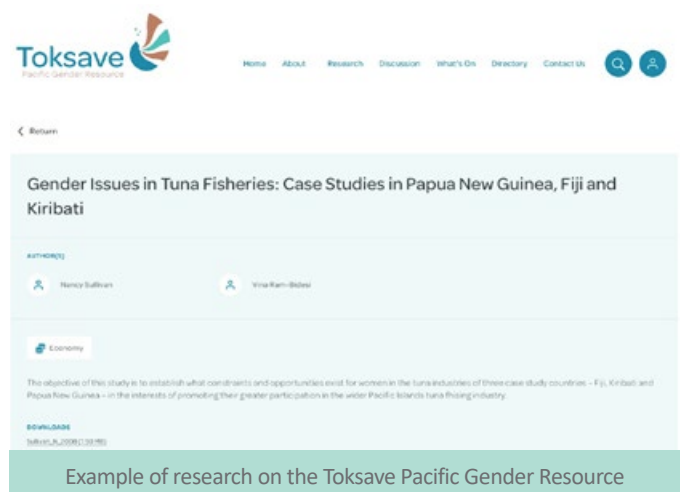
Toksave
Pacific Gender Resource

Home About Research Discussion What's On Directory Contact Us

< Return

Gender Issues in Tuna Fisheries: Case Studies in Papua New Guinea, Fiji and Kiribati

AUTHOR(S)

Nancy Sullivan

Vina Ram-Bidesi

Economy

The objective of this study is to establish what constraints and opportunities exist for women in the tuna industries of three case study countries – Fiji, Kiribati and Papua New Guinea – in the interests of promoting their greater participation in the wider Pacific Islands tuna fishing industry.

DOWNLOADS

Sullivan_N_2008 (1.59 MB)

Example of research on the Toksave Pacific Gender Resource